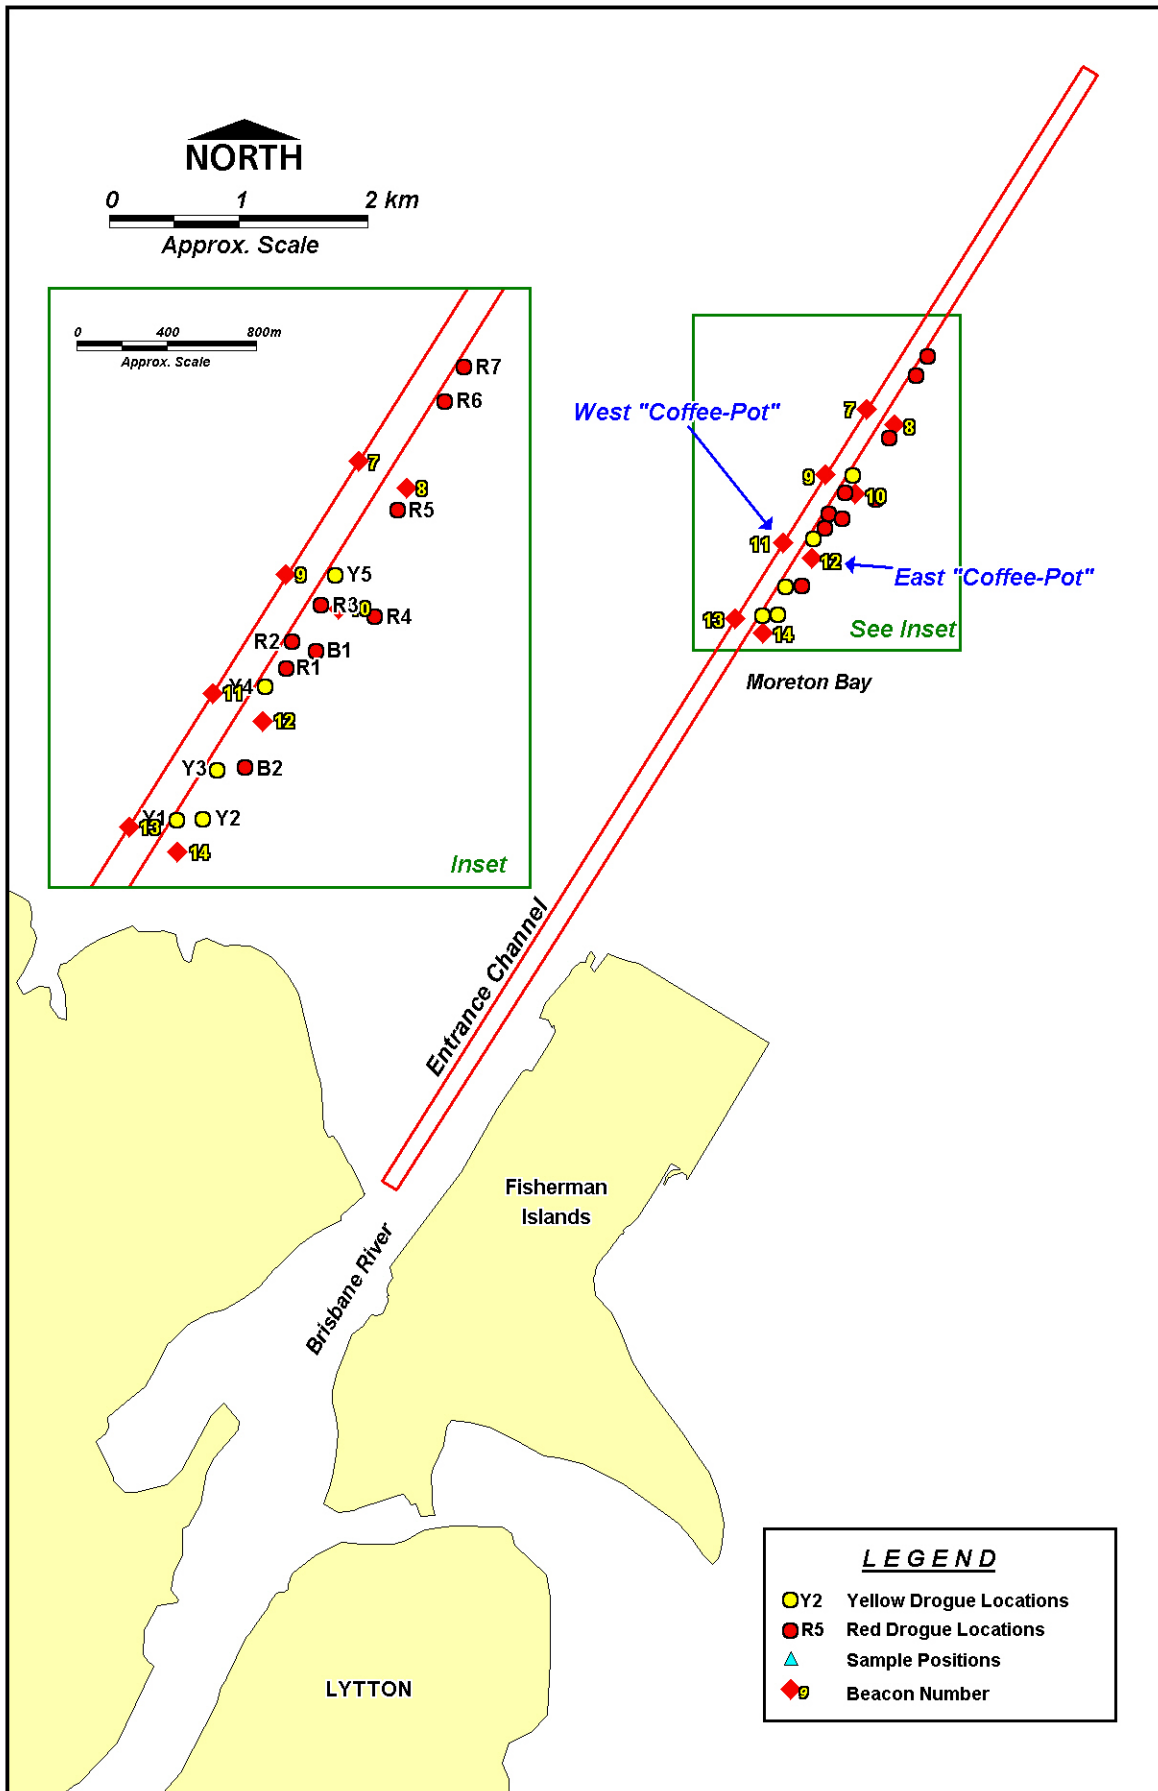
NORTH

0 1 2 km

Approx. Scale

0 400 800m

Approx. Scale

R7

R6

7

8

R5

9

Y5

R3

10

R4

R2

B1

R1

Y4

11

12

Y3

B2

Y1

13

Y2

14

Inset

West "Coffee-Pot"

7

8

9

10

11

12

East "Coffee-Pot"

13

14

See Inset

Moreton Bay

Entrance Channel

Fisherman Islands

Brisbane River

LYTTON

LEGEND

Y2 Yellow Drogue Locations

R5 Red Drogue Locations

Sample Positions

9 Beacon Number